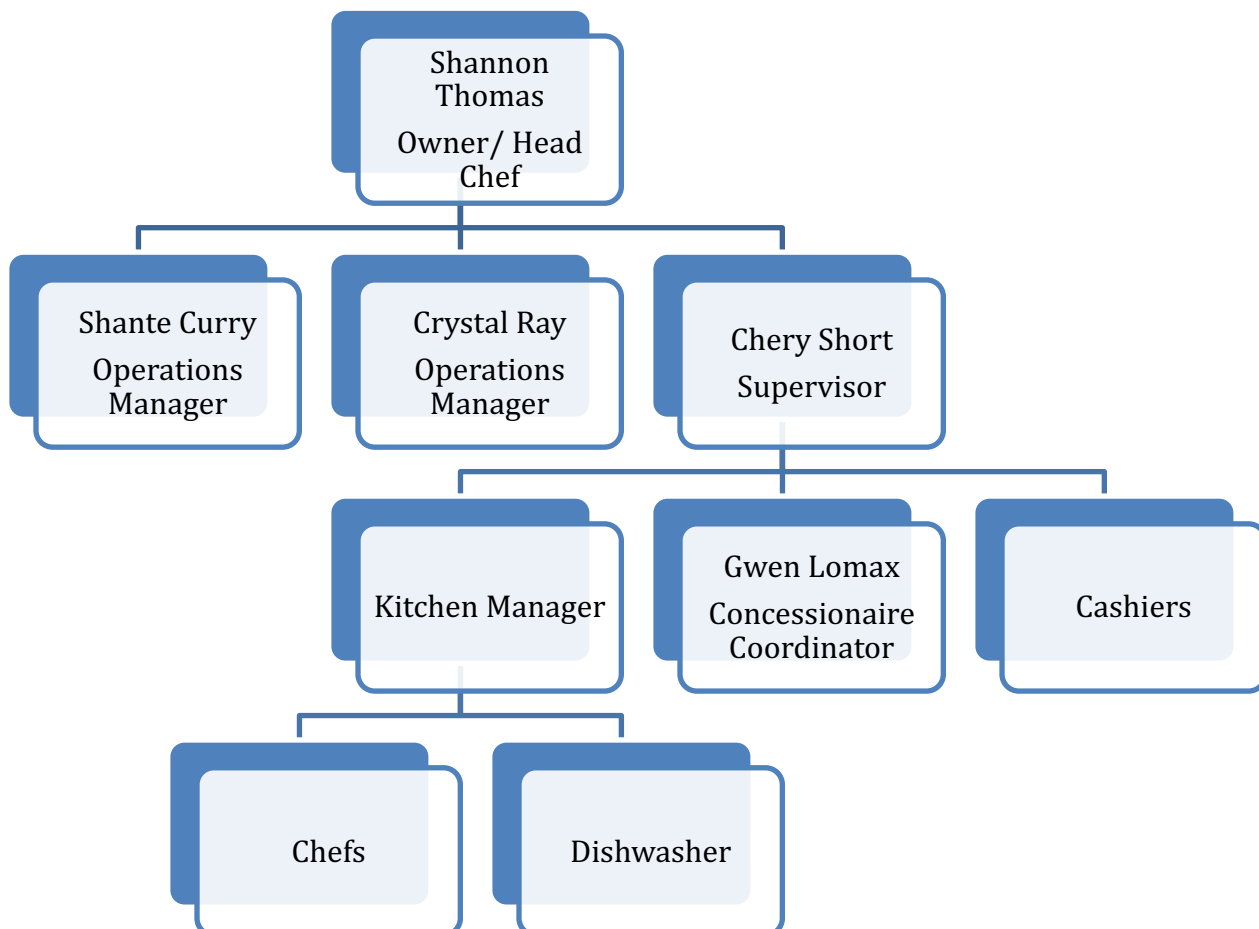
Shannon Thomas
Owner/ Head Chef

Shante Curry
Operations Manager

Crystal Ray
Operations Manager

Chery Short
Supervisor

Kitchen Manager

Gwen Lomax
Concessionaire Coordinator

Cashiers

Chefs

Dishwasher